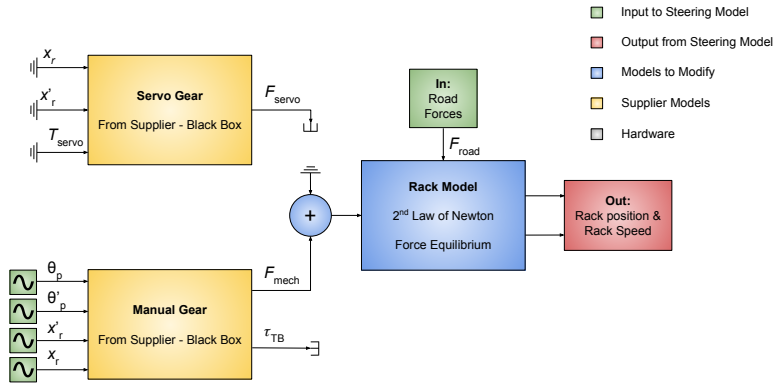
Input to Steering Model

Output from Steering Model

Models to Modify

Supplier Models

Hardware

$x_r$

$x'_r$

$T_{servo}$

Servo Gear

From Supplier - Black Box

$F_{servo}$

In: Road Forces

$F_{road}$

+

Rack Model

2nd Law of Newton

Force Equilibrium

Out: Rack position & Rack Speed

$\theta_p$

$\theta'_p$

$x'_r$

$x_r$

Manual Gear

From Supplier - Black Box

$F_{mech}$

$\tau_{TB}$